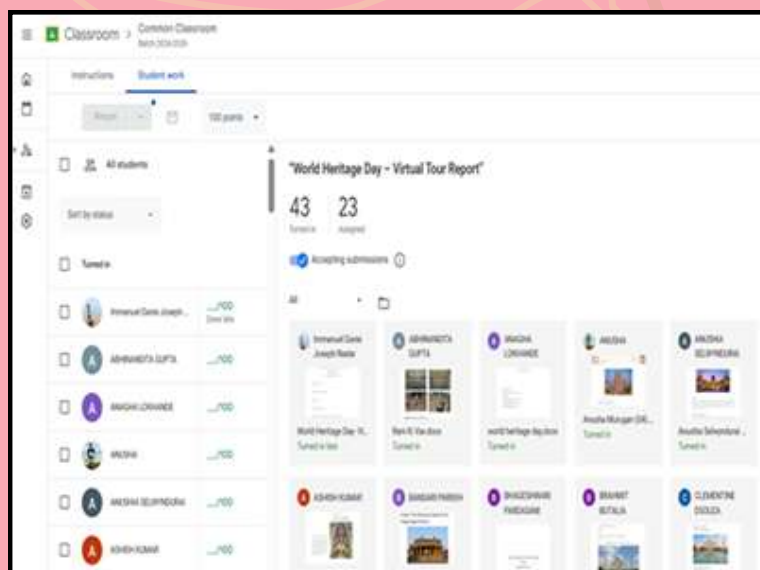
Classroom > Common Classroom
Batch 2024-2026

Instructions Student work

Return 100 points

All students

Sort by status

Turned in

Immanuel Dani Joseph... \_\_/100 Done late

ABHINANDITA GUPTA \_\_/100

ANAGHA LOKHANDE \_\_/100

ANUSHA \_\_/100

ANUSHA SELVENDRAN \_\_/100

ASHISH KUMAR \_\_/100

"World Heritage Day – Virtual Tour Report"

43 Turned in

23 Assigned

Accepting submissions

All

Immanuel Dani Joseph Raste
World Heritage Day - V...
Turned in late

ABHINANDITA GUPTA
Rani Ki Vav.docx
Turned in

ANAGHA LOKHANDE
world heritage day.docx
Turned in

ANUSHA
Anusha Murugan (UR...
Turned in

ANUSHA SELVENDRAN
Anusha Selvendran...
Turned in

ASHISH KUMAR

BANDARI PARIDHI

BHAGESHWARI PANDAGANE

BHAVNIT BOTALIA

CLEMENTINE DSOUZA